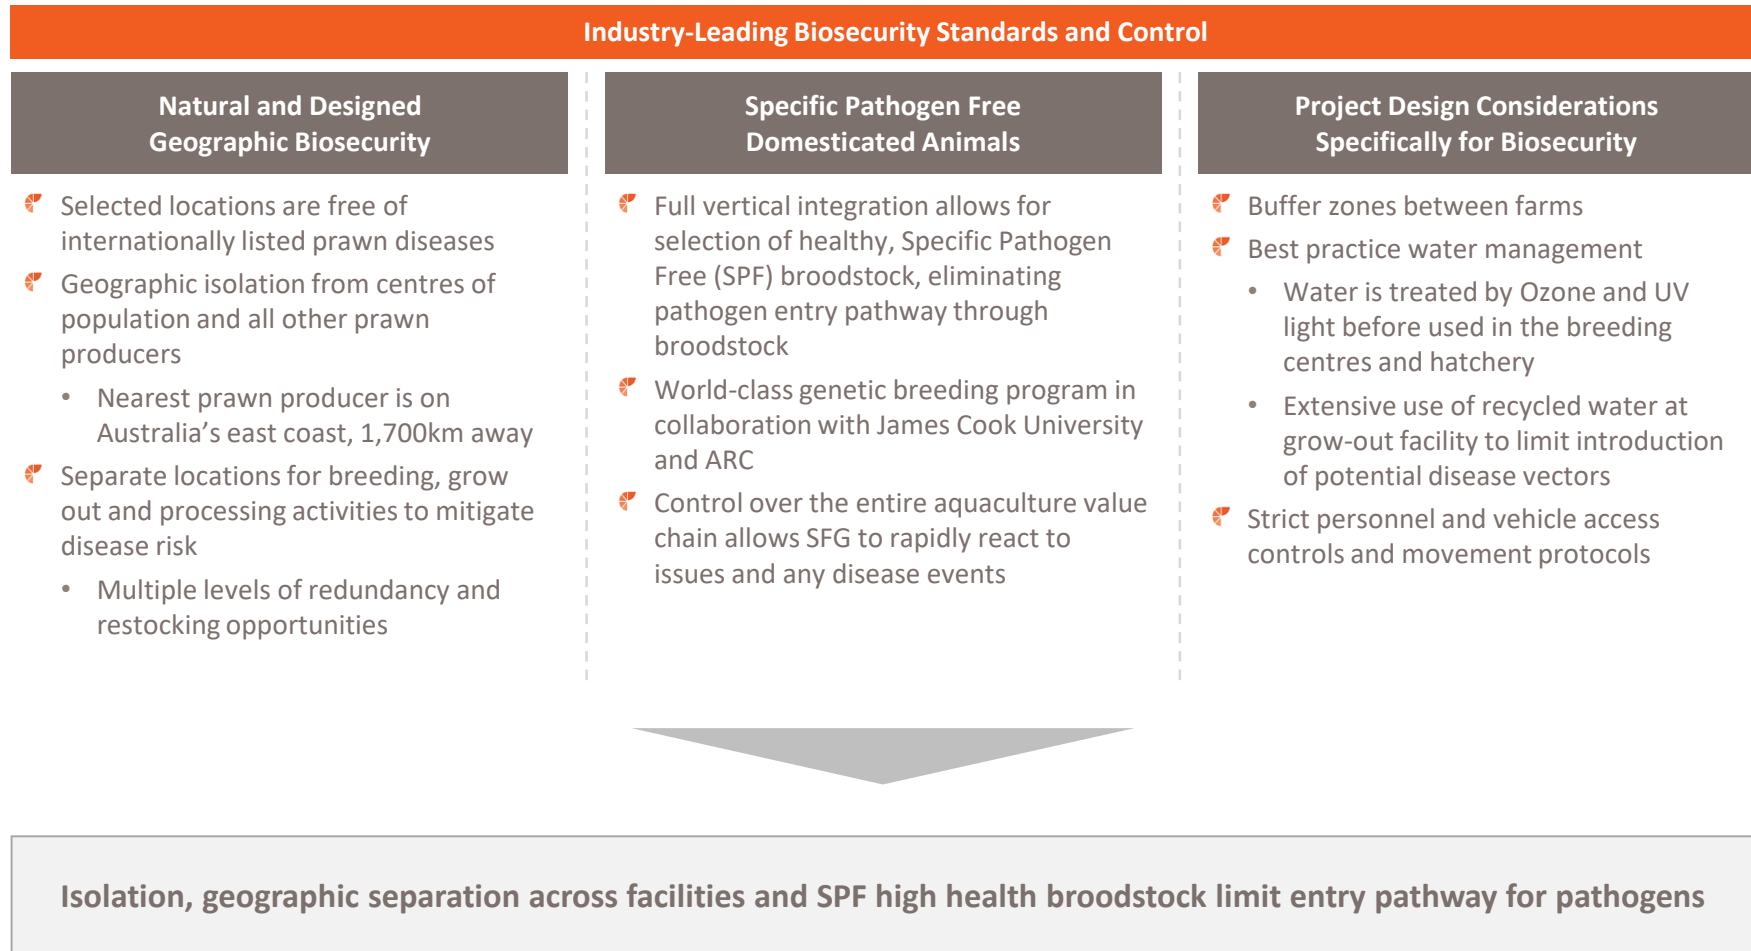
Industry-Leading Biosecurity Standards and Control

Natural and Designed Geographic Biosecurity

Selected locations are free of internationally listed prawn diseases

Geographic isolation from centres of population and all other prawn producers

• Nearest prawn producer is on Australia's east coast, 1,700km away

Separate locations for breeding, grow out and processing activities to mitigate disease risk

• Multiple levels of redundancy and restocking opportunities

Specific Pathogen Free Domesticated Animals

Full vertical integration allows for selection of healthy, Specific Pathogen Free (SPF) broodstock, eliminating pathogen entry pathway through broodstock

World-class genetic breeding program in collaboration with James Cook University and ARC

Control over the entire aquaculture value chain allows SFG to rapidly react to issues and any disease events

Project Design Considerations Specifically for Biosecurity

Buffer zones between farms

Best practice water management

• Water is treated by Ozone and UV light before used in the breeding centres and hatchery

• Extensive use of recycled water at grow-out facility to limit introduction of potential disease vectors

Strict personnel and vehicle access controls and movement protocols

Isolation, geographic separation across facilities and SPF high health broodstock limit entry pathway for pathogens